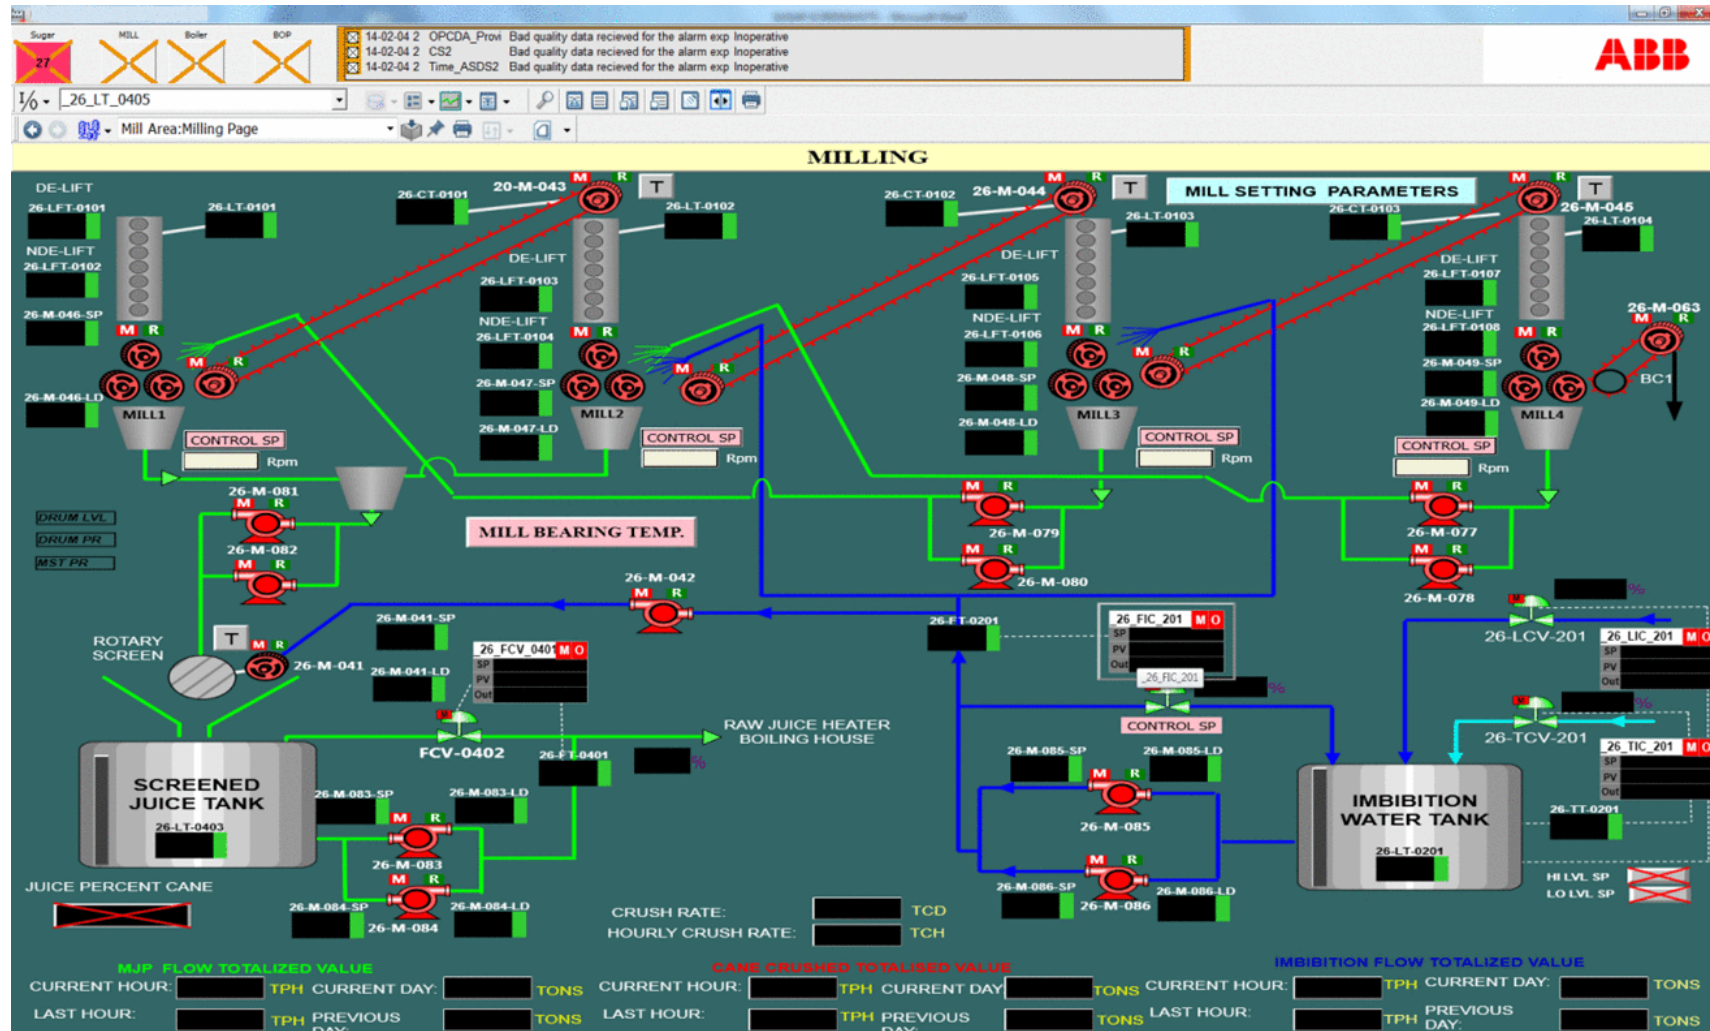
Sugar 27 MILL Boiler BOP

14-02-04 2 OPCDA_Provi Bad quality data recieved for the alarm exp Inoperative
14-02-04 2 CS2 Bad quality data recieved for the alarm exp Inoperative
14-02-04 2 Time_ASDS2 Bad quality data recieved for the alarm exp Inoperative

ABB

26_LT_0405

Mill Area:Milling Page

MILLING

DE-LIFT
26-LFT-0101
26-LT-0101
26-CT-0101
20-M-043
M R
T
26-LT-0102
NDE-LIFT
26-LFT-0102
26-M-046-SP
M R
M R
26-M-046-LD
MILL1
CONTROL SP
Rpm
DE-LIFT
26-LFT-0103
NDE-LIFT
26-LFT-0104
26-M-047-SP
26-M-047-LD
M R
MILL2
CONTROL SP
Rpm
26-CT-0102
26-M-044
M R
T
26-LT-0103
DE-LIFT
26-LFT-0105
NDE-LIFT
26-LFT-0106
26-M-048-SP
26-M-048-LD
M R
MILL3
CONTROL SP
Rpm
MILL SETTING PARAMETERS
26-CT-0103
M R
T
26-M-045
26-LT-0104
DE-LIFT
26-LFT-0107
NDE-LIFT
26-LFT-0108
26-M-049-SP
26-M-049-LD
M R
MILL4
CONTROL SP
Rpm
26-M-063
M R
BC1
26-M-081
M R
26-M-082
M R
DRUM LVL
DRUM PR
MST PR
MILL BEARING TEMP.
M R
26-M-079
M R
26-M-080
M R
26-M-077
M R
26-M-078
26-M-042
M R
ROTARY SCREEN
T
M R
26-M-041
26-M-041-SP
26_FCV_0401 M O
SP
PV
Out
26-M-041-LD
26-FT-0201
26_FIC_201 M O
SP
PV
Out
26_FIC_201
%
CONTROL SP
%
26-LCV-201
26_LIC_201 M O
SP
PV
Out
%
26-TCV-201
26_TIC_201 M O
SP
PV
Out
SCREENED JUICE TANK
26-LT-0403
FCV-0402
RAW JUICE HEATER BOILING HOUSE
26-FT-0401
%
26-M-083-SP
26-M-083-LD
M R
26-M-083
M R
26-M-084-SP
26-M-084-LD
26-M-084
JUICE PERCENT CANE
26-M-085-SP
26-M-085-LD
M R
26-M-085
M R
26-M-086-SP
26-M-086-LD
26-M-086
IMBIBITION WATER TANK
26-LT-0201
26-TT-0201
HI LVL SP
LO LVL SP
CRUSH RATE: TCD
HOURLY CRUSH RATE: TCH
MJP FLOW TOTALIZED VALUE
CURRENT HOUR: TPH CURRENT DAY: TONS
LAST HOUR: TPH PREVIOUS DAY: TONS
CANE CRUSHED TOTALISED VALUE
CURRENT HOUR: TPH CURRENT DAY TONS
LAST HOUR: TPH PREVIOUS DAY: TONS
IMBIBITION FLOW TOTALIZED VALUE
CURRENT HOUR: TPH CURRENT DAY: TONS
LAST HOUR: TPH PREVIOUS DAY: TONS